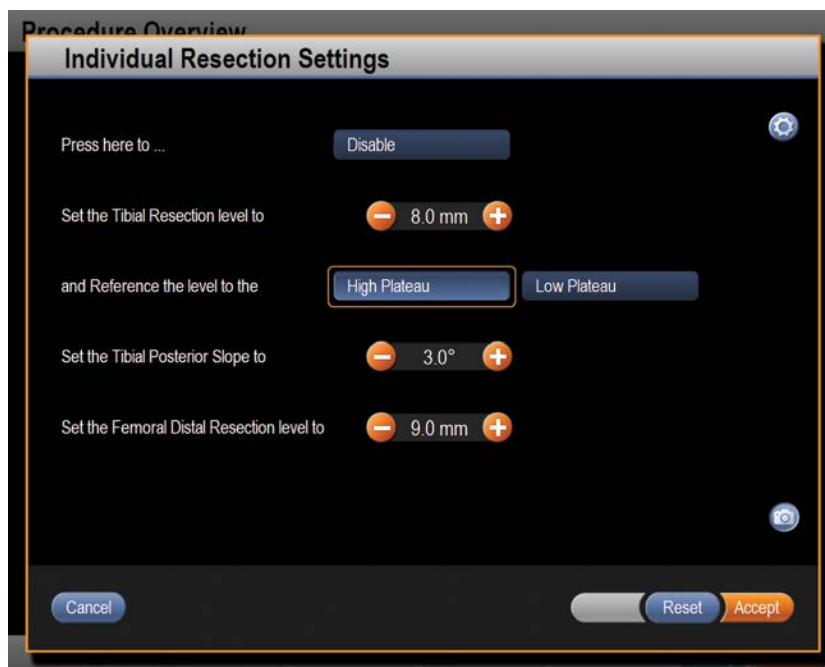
Procedure Overview

Individual Resection Settings

Press here to ... Disable

Set the Tibial Resection level to 8.0 mm

and Reference the level to the High Plateau Low Plateau

Set the Tibial Posterior Slope to 3.0°

Set the Femoral Distal Resection level to 9.0 mm

Cancel

Reset Accept